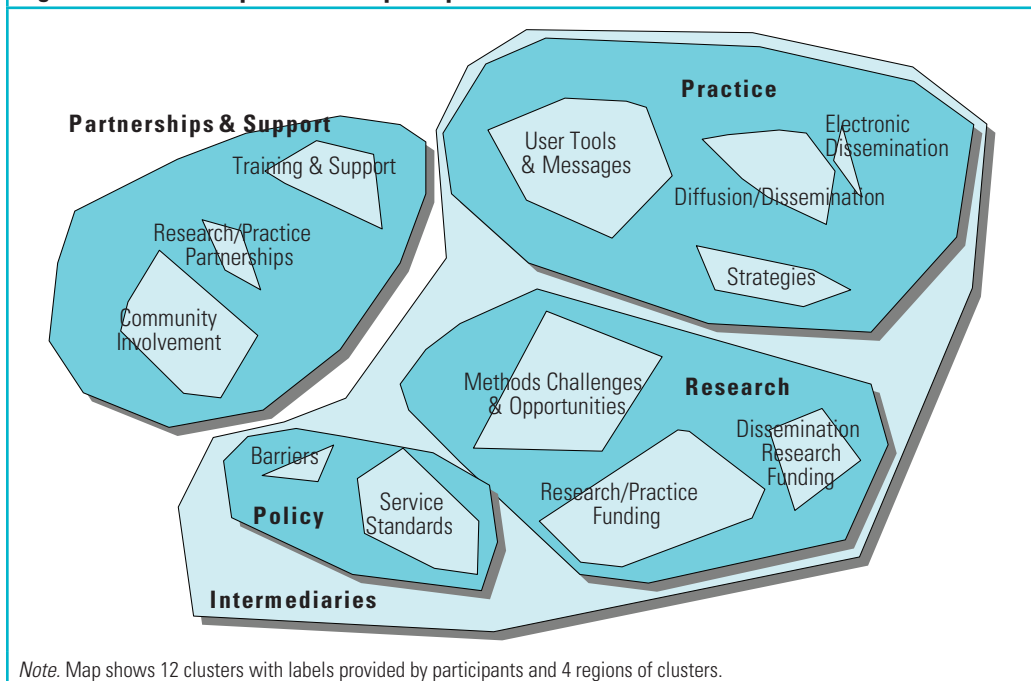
Partnerships & Support

Training & Support

Research/Practice Partnerships

Community Involvement

Practice

User Tools & Messages

Electronic Dissemination

Diffusion/Dissemination

Strategies

Methods Challenges & Opportunities

Research

Dissemination Research Funding

Research/Practice Funding

Barriers

Policy

Service Standards

Intermediaries

*Note*. Map shows 12 clusters with labels provided by participants and 4 regions of clusters.